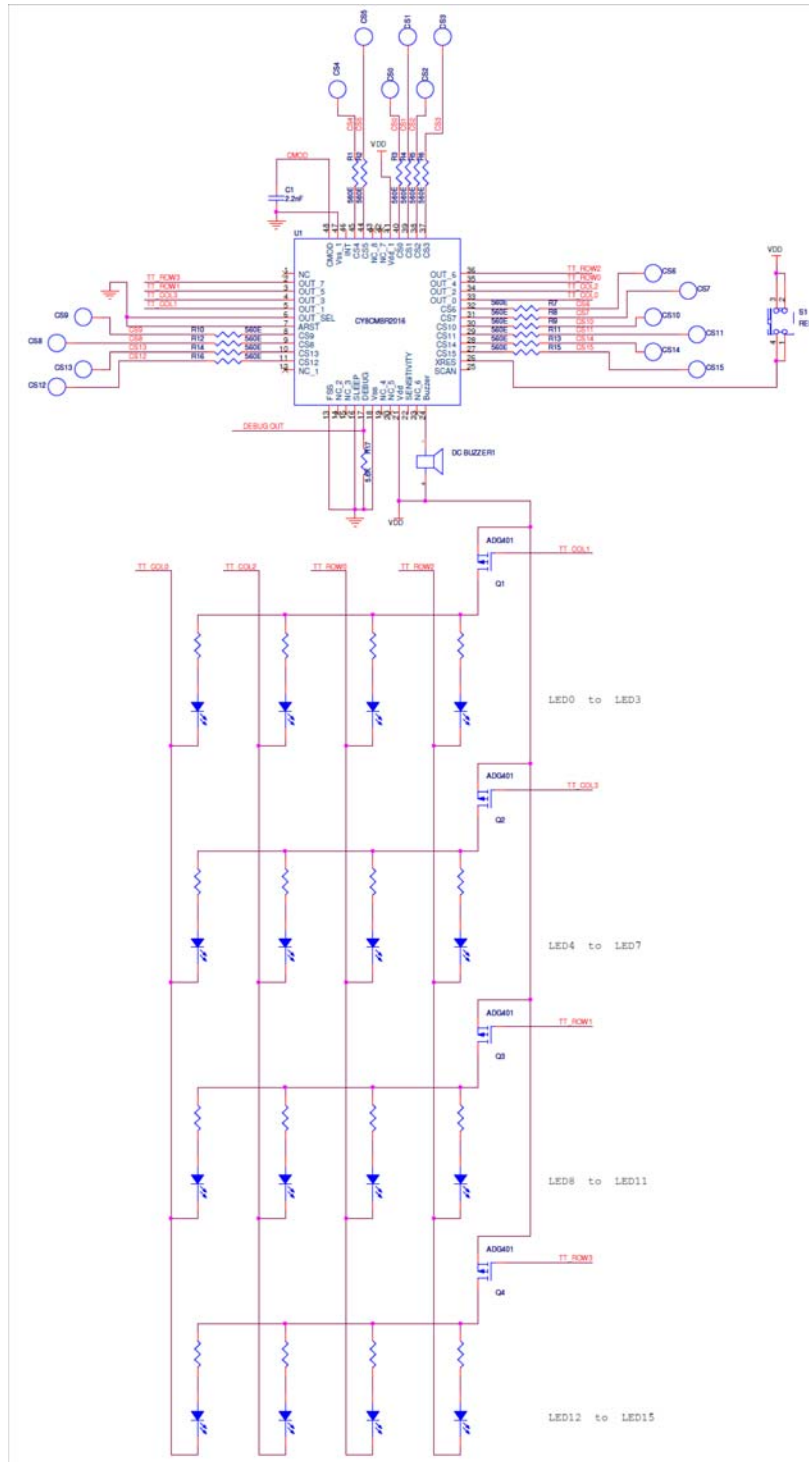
CS5 CS1 CS3
CS4 CS0 CS2

CMOD
VDD
R1 R2 R3 R4 R5 R6
560E 560E 560E 560E 560E 560E
C1
2.2nF

U1
CMOD Vss_1 INT CS4 CS5 NC_8 NC_7 Vdd_1 CS0 CS1 CS2 CS3

TT_ROW3
TT_ROW1
TT_COL3
TT_COL1

NC
OUT_7
OUT_5
OUT_3
OUT_1
OUT_SEL
ARST
CS9
CS8
CS13
CS12
NC_1

CY8CMBR2016

OUT_6
OUT_4
OUT_2
OUT_0
CS6
CS7
CS10
CS11
CS14
CS15
XRES
SCAN

TT_ROW2
TT_ROW0
TT_COL2
TT_COL0

CS6
CS7
CS10
CS11
CS14
CS15

R7 560E
R8 560E
R9 560E
R11 560E
R13 560E
R15 560E

CS9
CS8
CS13
CS12

R10 560E
R12 560E
R14 560E
R16 560E

FSS NC_2 NC_3 SLEEP DEBUG Vss NC_4 NC_5 Vdd SENSITIVITY NC_6 Buzzer

VDD
S1
RE

DEBUG OUT
R17
5.6K
DC BUZZER1
VDD

ADG401
TT_COL1
Q1

TT_COL0
TT_COL2
TT_ROW0
TT_ROW2

LED0 to LED3

ADG401
TT_COL3
Q2

LED4 to LED7

ADG401
TT_ROW1
Q3

LED8 to LED11

ADG401
TT_ROW3
Q4

LED12 to LED15